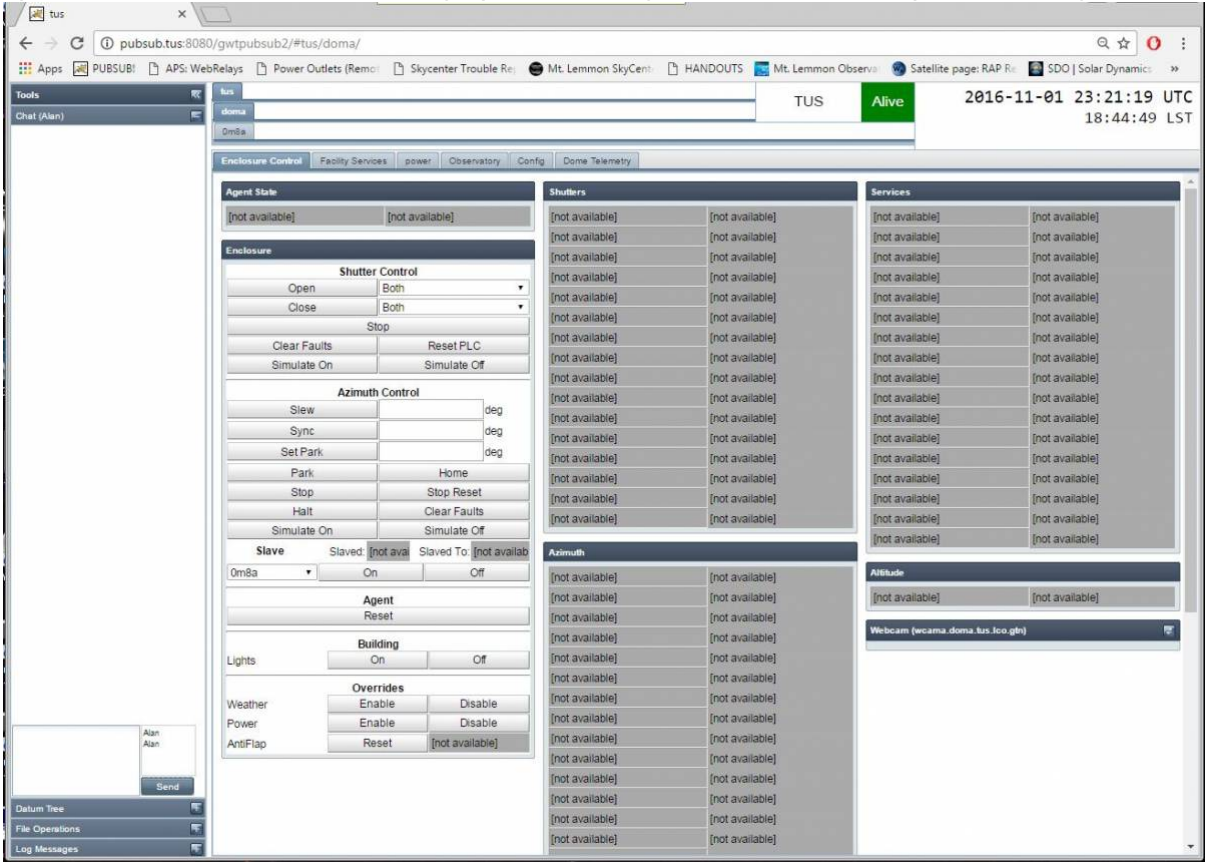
tus ×

pubsub.tus:8080/gwtpubsub2/#tus/doma/

Apps PUBSUB! APS: WebRelays Power Outlets (Remo Skycenter Trouble Re Mt. Lemmon SkyCent HANDOUTS Mt. Lemmon Observ Satellite page: RAP R SDO | Solar Dynamic »

Tools
Chat (Alan)

tus
doma
0m8a

TUS Alive 2016-11-01 23:21:19 UTC
18:44:49 LST

Enclosure Control | Facility Services | power | Observatory | Config | Dome Telemetry

Agent State
[not available] [not available]

Enclosure
Shutter Control
Open Both
Close Both
Stop
Clear Faults Reset PLC
Simulate On Simulate Off

Azimuth Control
Slew deg
Sync deg
Set Park deg
Park Home
Stop Stop Reset
Halt Clear Faults
Simulate On Simulate Off
Slave Slaved: [not avai Slaved To: [not availab
0m8a On Off

Agent
Reset

Building
Lights On Off

Overrides
Weather Enable Disable
Power Enable Disable
AntiFlap Reset [not available]

Shutters
| [not available] | [not available] |
|---|---|
| [not available] | [not available] |
| [not available] | [not available] |
| [not available] | [not available] |
| [not available] | [not available] |
| [not available] | [not available] |
| [not available] | [not available] |
| [not available] | [not available] |
| [not available] | [not available] |
| [not available] | [not available] |
| [not available] | [not available] |
| [not available] | [not available] |
| [not available] | [not available] |
| [not available] | [not available] |
| [not available] | [not available] |
| [not available] | [not available] |

Azimuth
| [not available] | [not available] |
|---|---|
| [not available] | [not available] |
| [not available] | [not available] |
| [not available] | [not available] |
| [not available] | [not available] |
| [not available] | [not available] |
| [not available] | [not available] |
| [not available] | [not available] |
| [not available] | [not available] |
| [not available] | [not available] |
| [not available] | [not available] |
| [not available] | [not available] |
| [not available] | [not available] |
| [not available] | [not available] |

Services
| [not available] | [not available] |
|---|---|
| [not available] | [not available] |
| [not available] | [not available] |
| [not available] | [not available] |
| [not available] | [not available] |
| [not available] | [not available] |
| [not available] | [not available] |
| [not available] | [not available] |
| [not available] | [not available] |
| [not available] | [not available] |
| [not available] | [not available] |
| [not available] | [not available] |
| [not available] | [not available] |
| [not available] | [not available] |
| [not available] | [not available] |
| [not available] | [not available] |
| [not available] | [not available] |

Altitude
[not available] [not available]

Webcam (wcama.doma.tus.lco.gtn)

Alan
Alan
Send

Datum Tree
File Operations
Log Messages